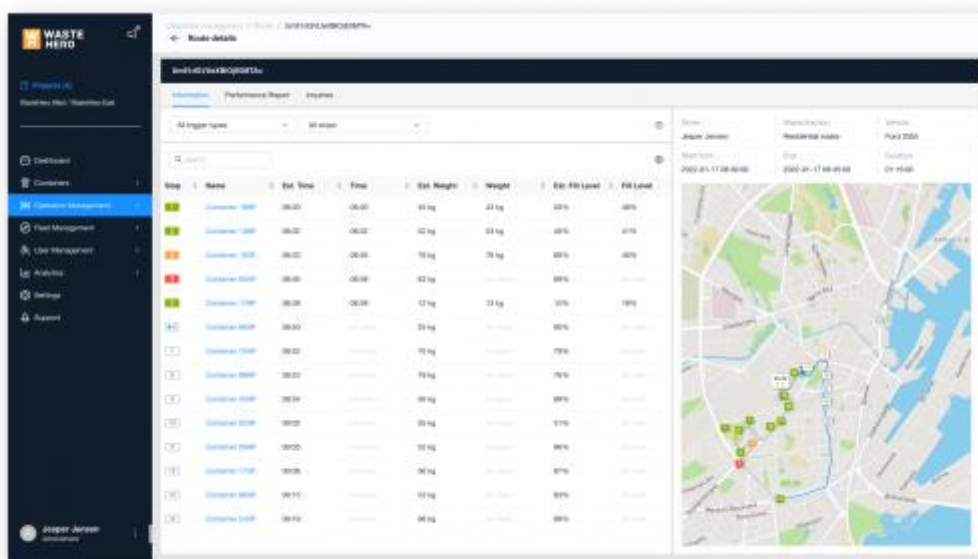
WASTE HERO

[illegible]
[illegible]

Dashboard
Containers
Collection Management
Fleet Management
User Management
Analytics
Settings
Support

Jesper Jensen
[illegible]

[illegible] / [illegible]
← Route details

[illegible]

Information | Performance Report | Inquiries

All trigger types | All stops

Search

Driver: Jesper Jensen | Waste fraction: Residential waste | Vehicle: Ford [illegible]
Start time: 2022-01-17 08:00:00 | End: 2022-01-17 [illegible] | Duration: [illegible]

| Stop | Name | Est. Time | Time | Est. Weight | Weight | Est. Fill Level | Fill Level |
|---|---|---|---|---|---|---|---|
| 1 | Container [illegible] | 08:00 | 08:00 | 45 kg | 47 kg | 55% | 56% |
| 2 | Container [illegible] | 08:02 | 08:02 | 52 kg | 55 kg | 48% | 41% |
| 3 | Container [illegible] | 08:03 | 08:03 | 78 kg | 78 kg | 85% | 80% |
| 4 | Container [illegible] | 08:08 | 08:08 | 62 kg | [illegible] | 89% | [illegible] |
| 5 | Container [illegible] | 08:09 | 08:09 | 12 kg | 13 kg | 10% | 18% |
| 6 | Container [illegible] | 08:00 | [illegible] | 55 kg | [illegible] | 85% | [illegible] |
| 7 | Container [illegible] | 08:02 | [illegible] | 70 kg | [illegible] | 78% | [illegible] |
| 8 | Container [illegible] | 08:03 | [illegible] | 78 kg | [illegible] | 76% | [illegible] |
| 9 | Container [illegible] | 08:04 | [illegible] | 66 kg | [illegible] | 89% | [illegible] |
| 10 | Container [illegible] | 08:02 | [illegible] | 55 kg | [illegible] | 51% | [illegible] |
| 11 | Container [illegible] | 08:05 | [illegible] | 82 kg | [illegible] | 86% | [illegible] |
| 12 | Container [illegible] | 08:06 | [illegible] | 56 kg | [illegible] | 97% | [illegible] |
| 13 | Container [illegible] | 08:10 | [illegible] | 63 kg | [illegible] | 93% | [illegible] |
| 14 | Container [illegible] | 08:12 | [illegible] | 66 kg | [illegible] | 88% | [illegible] |